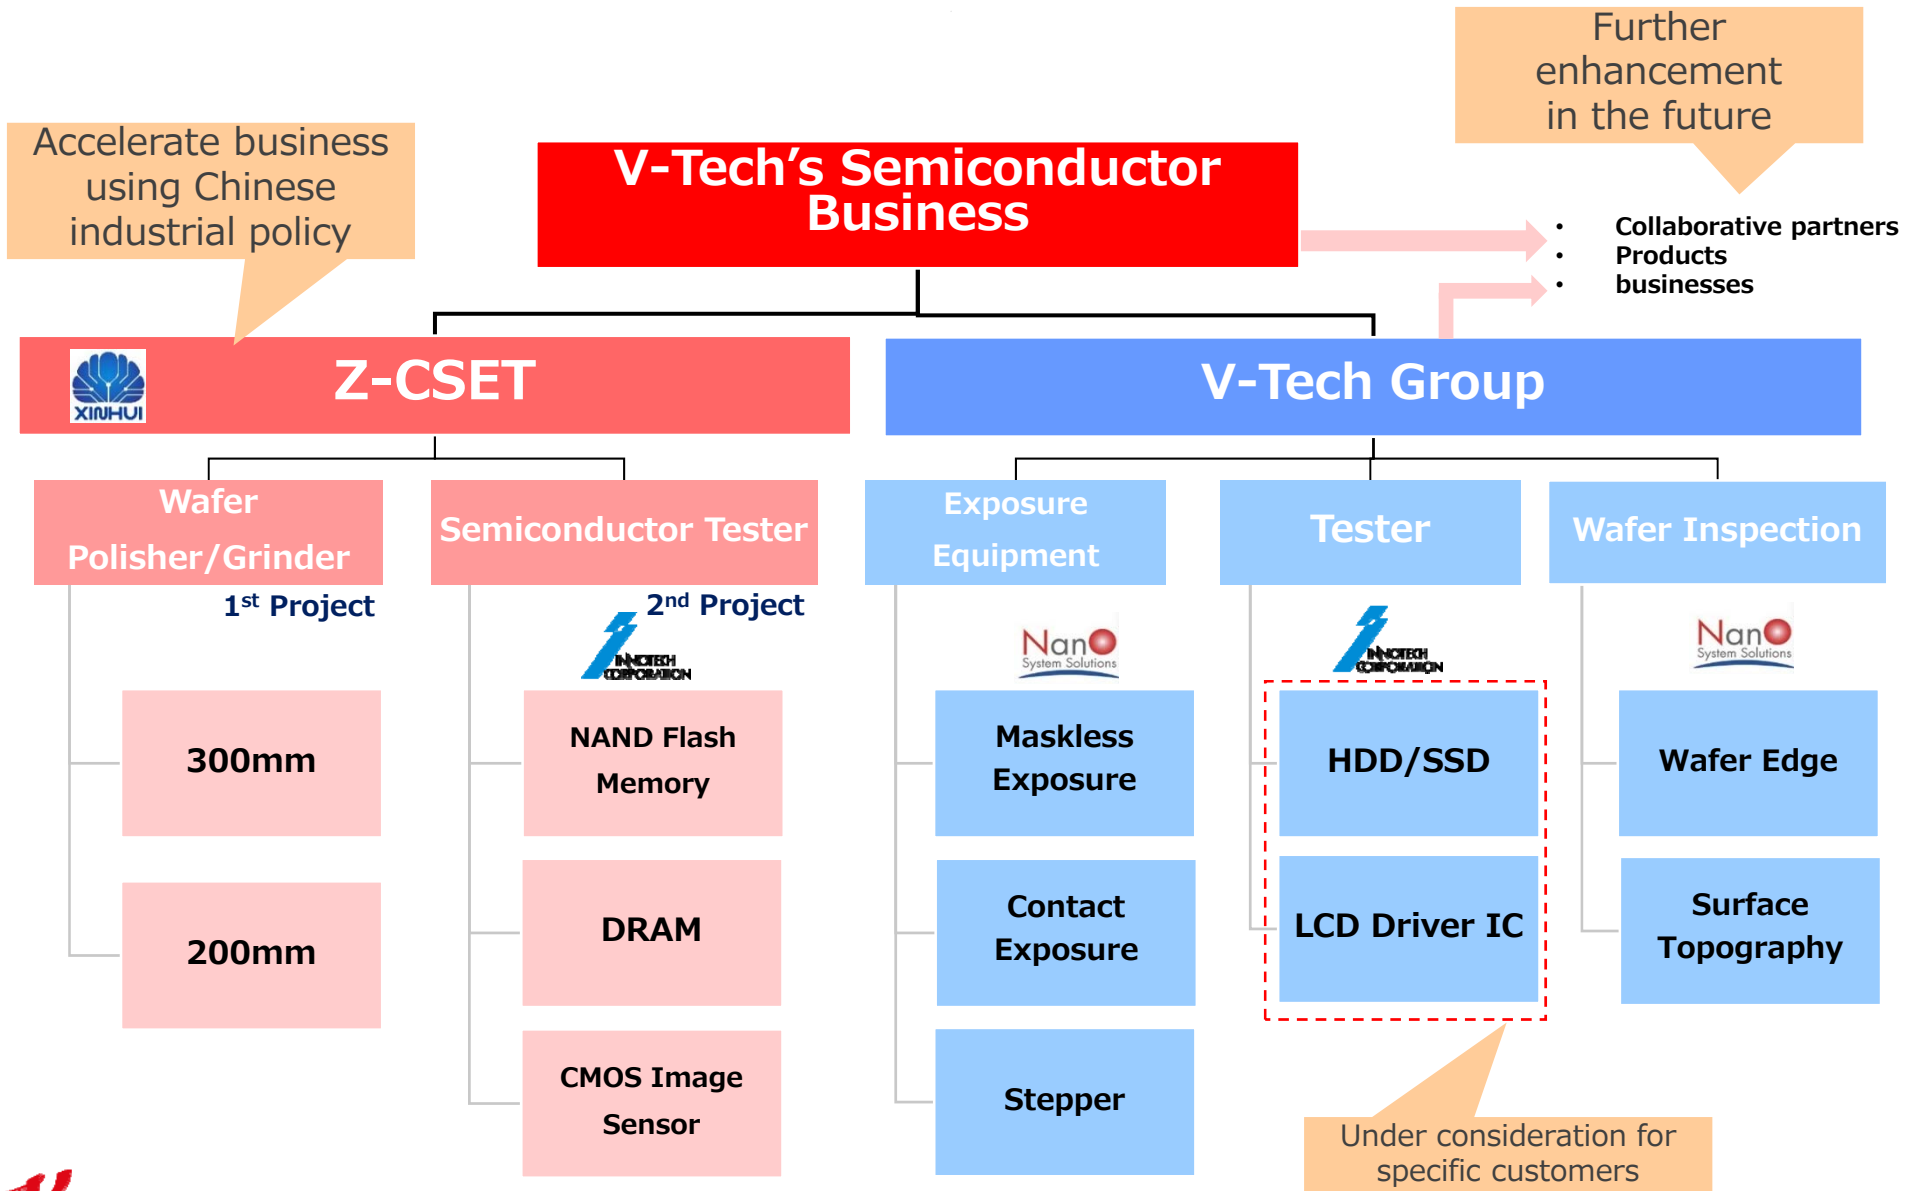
Further enhancement in the future

Accelerate business using Chinese industrial policy

V-Tech's Semiconductor Business

- Collaborative partners
- Products
- businesses

XINHUI

Z-CSET

V-Tech Group

Wafer Polisher/Grinder

Semiconductor Tester

Exposure Equipment

Tester

Wafer Inspection

$1^{st}$ Project

$2^{nd}$ Project

INNOTECH CORPORATION

Nano System Solutions

INNOTECH CORPORATION

Nano System Solutions

300mm

NAND Flash Memory

Maskless Exposure

HDD/SSD

Wafer Edge

200mm

DRAM

Contact Exposure

LCD Driver IC

Surface Topography

CMOS Image Sensor

Stepper

Under consideration for specific customers